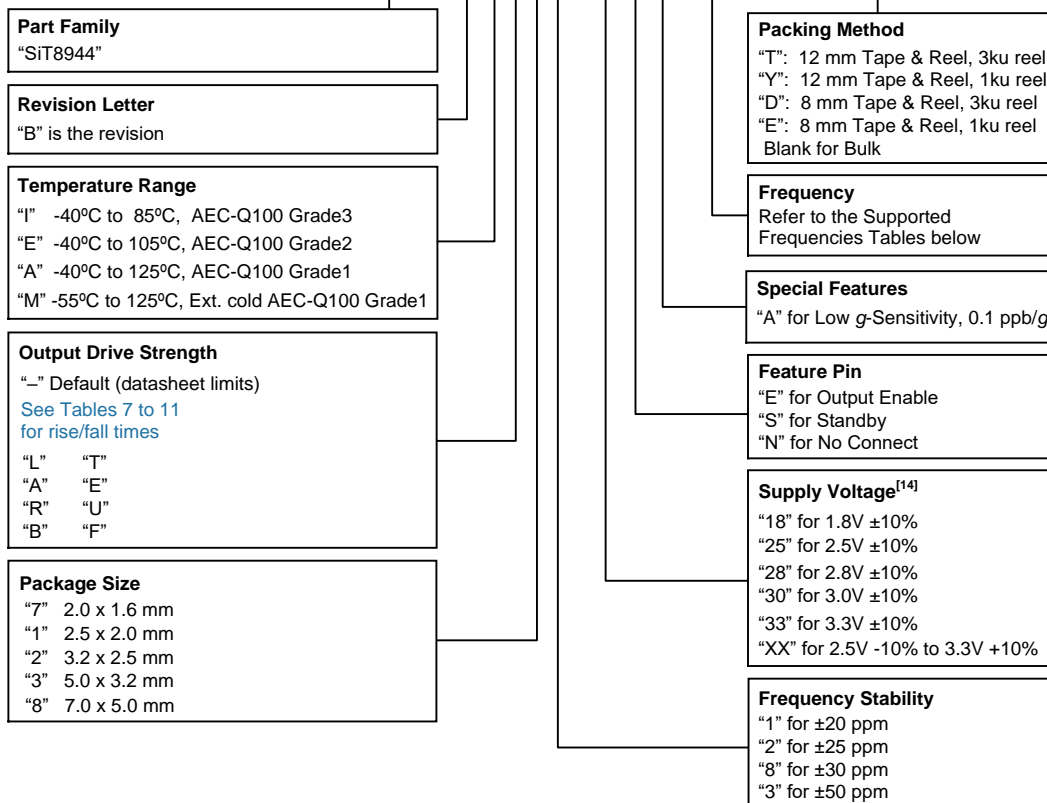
**Part Family**
"SiT8944"

**Revision Letter**
"B" is the revision

**Temperature Range**
"I" -40ºC to 85ºC, AEC-Q100 Grade3
"E" -40ºC to 105ºC, AEC-Q100 Grade2
"A" -40ºC to 125ºC, AEC-Q100 Grade1
"M" -55ºC to 125ºC, Ext. cold AEC-Q100 Grade1

**Output Drive Strength**
"–" Default (datasheet limits)
See Tables 7 to 11 for rise/fall times
"L" "T"
"A" "E"
"R" "U"
"B" "F"

**Package Size**
"7" 2.0 x 1.6 mm
"1" 2.5 x 2.0 mm
"2" 3.2 x 2.5 mm
"3" 5.0 x 3.2 mm
"8" 7.0 x 5.0 mm

**Packing Method**
"T": 12 mm Tape & Reel, 3ku reel
"Y": 12 mm Tape & Reel, 1ku reel
"D": 8 mm Tape & Reel, 3ku reel
"E": 8 mm Tape & Reel, 1ku reel
Blank for Bulk

**Frequency**
Refer to the Supported Frequencies Tables below

**Special Features**
"A" for Low *g*-Sensitivity, 0.1 ppb/*g*

**Feature Pin**
"E" for Output Enable
"S" for Standby
"N" for No Connect

**Supply Voltage$^{[14]}$**
"18" for 1.8V ±10%
"25" for 2.5V ±10%
"28" for 2.8V ±10%
"30" for 3.0V ±10%
"33" for 3.3V ±10%
"XX" for 2.5V -10% to 3.3V +10%

**Frequency Stability**
"1" for ±20 ppm
"2" for ±25 ppm
"8" for ±30 ppm
"3" for ±50 ppm